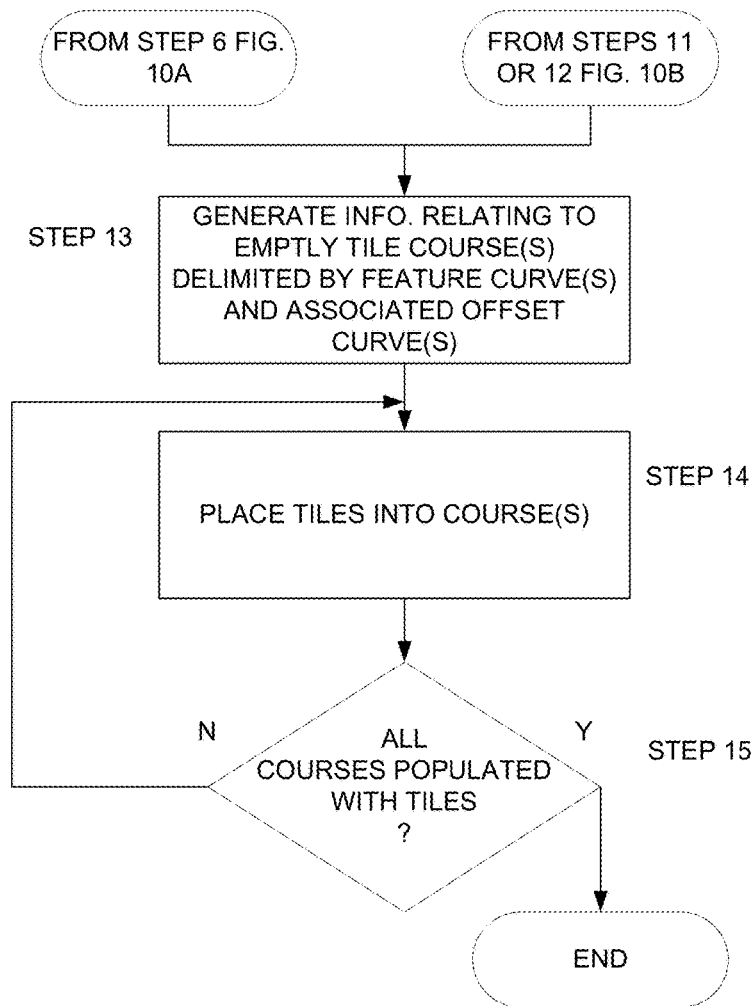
FROM STEP 6 FIG. 10A

FROM STEPS 11 OR 12 FIG. 10B

STEP 13

GENERATE INFO. RELATING TO EMPTLY TILE COURSE(S) DELIMITED BY FEATURE CURVE(S) AND ASSOCIATED OFFSET CURVE(S)

STEP 14

PLACE TILES INTO COURSE(S)

N

Y

STEP 15

ALL COURSES POPULATED WITH TILES ?

END